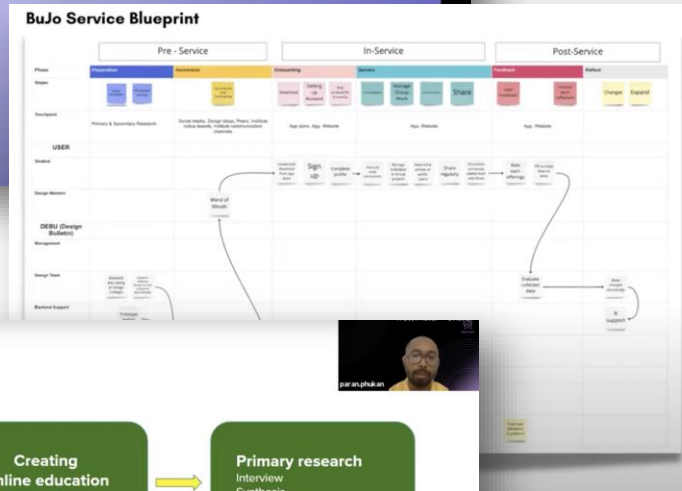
BuJo Service Blueprint

Pre - Service

In-Service

Post-Service

Phase

Preparation

Awareness

Onboarding

Service

Feedback

Reflect

Stages

Share

Changes

Expand

Touchpoint

Primary & Secondary Research

Social media, Design blogs, Peers, Institute notice boards, Institute communication channels

App store, App, Website

App, Website

App, Website

USER

Student

Sign up

Complete profile

Share regularly

Rate each offerings

Design Mentors

Word of Mouth

DEBU (Design Bulletin)

Management

Design Team

Evaluate collected data

Backend Support

paran.phukan

Creating
nline education

Primary research
Interview
Synthesis